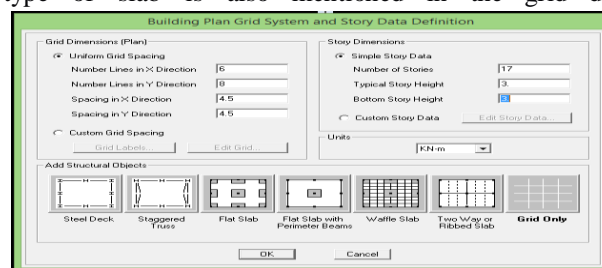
type of slab is also mentioned in the grid d

Building Plan Grid System and Story Data Definition

Grid Dimensions (Plan)

Uniform Grid Spacing

Number Lines in X Direction 6

Number Lines in Y Direction 8

Spacing in X Direction 4.5

Spacing in Y Direction 4.5

Custom Grid Spacing

Grid Labels...

Edit Grid...

Story Dimensions

Simple Story Data

Number of Stories 17

Typical Story Height 3.

Bottom Story Height 3

Custom Story Data

Edit Story Data...

Units

KN-m

Add Structural Objects

Steel Deck

Staggered Truss

Flat Slab

Flat Slab with Perimeter Beams

Waffle Slab

Two Way or Ribbed Slab

Grid Only

OK

Cancel